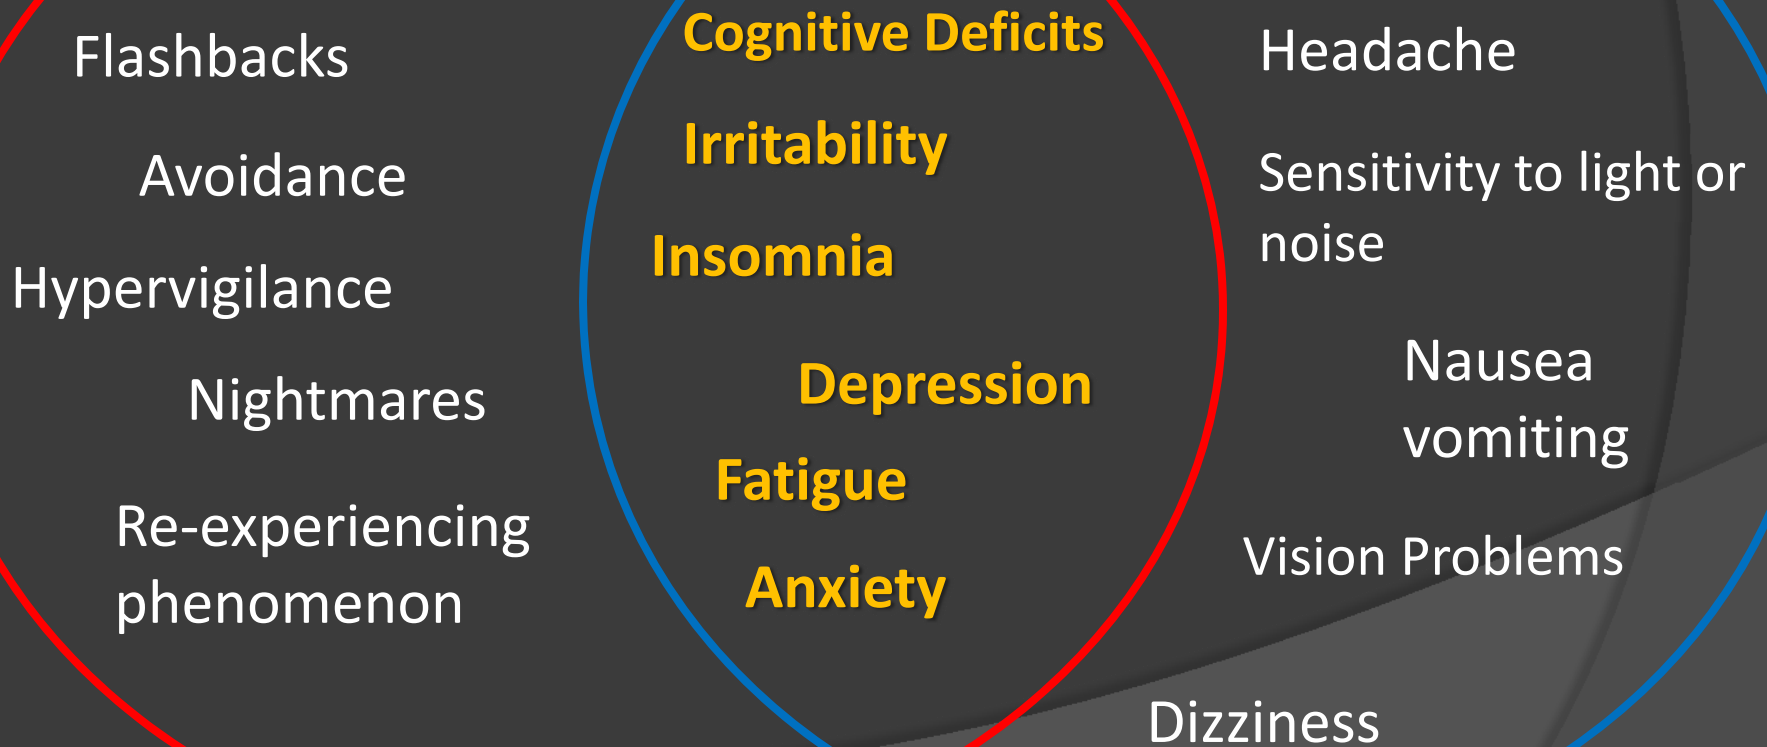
Flashbacks

Avoidance

Hypervigilance

Nightmares

Re-experiencing phenomenon

Cognitive Deficits

Irritability

Insomnia

Depression

Fatigue

Anxiety

Headache

Sensitivity to light or noise

Nausea vomiting

Vision Problems

Dizziness